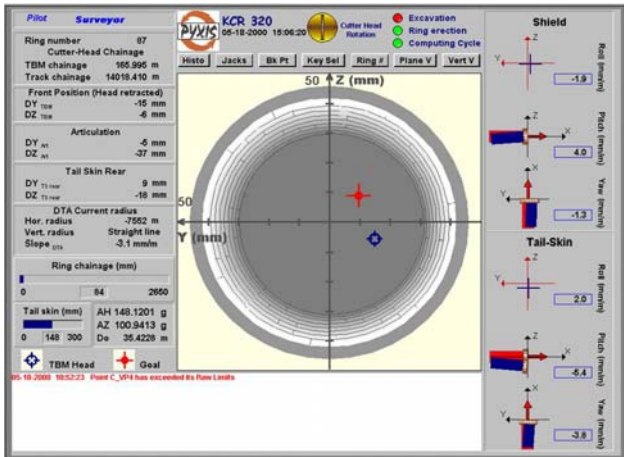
Pilot Surveyor

Ring number 67
Cutter-Head Chainage
TBM chainage 165.995 m
Track chainage 14016.410 m

Front Position (Head retracted)
DY TBM -15 mm
DZ TBM -6 mm

Articulation
DY art -5 mm
DZ art -37 mm

Tail Skin Rear
DY TS rear 9 mm
DZ TS rear -18 mm

DTA Current radius
Hor. radius -7562 m
Vert. radius Straight line
Slope DTA -3.1 mm/m

Ring chainage (mm)
0 84 2650

Tail skin (mm)
0 148 300

AH 148.1201 g
AZ 100.9413 g
De 35.4228 m

TBM Head Goal

PYXIS KCR 320
05-18-2000 15:06:20
Cutter Head Rotation

Excavation
Ring erection
Computing Cycle

Histo Jacks Bk Pt Key Sel Ring # Plane V Vert V

50 Z (mm)
50
Y (mm)

05-18-2000 18:52:23 Point C_VP4 has exceeded its Raw Limits

Shield
Y
Z
Roll (mm/m)
-1.9
X
Pitch (mm/m)
4.0
X
Y
Yaw (mm/m)
-1.3

Tail-Skin
Y
Z
Roll (mm/m)
2.0
X
Pitch (mm/m)
-5.4
X
Y
Yaw (mm/m)
-3.6